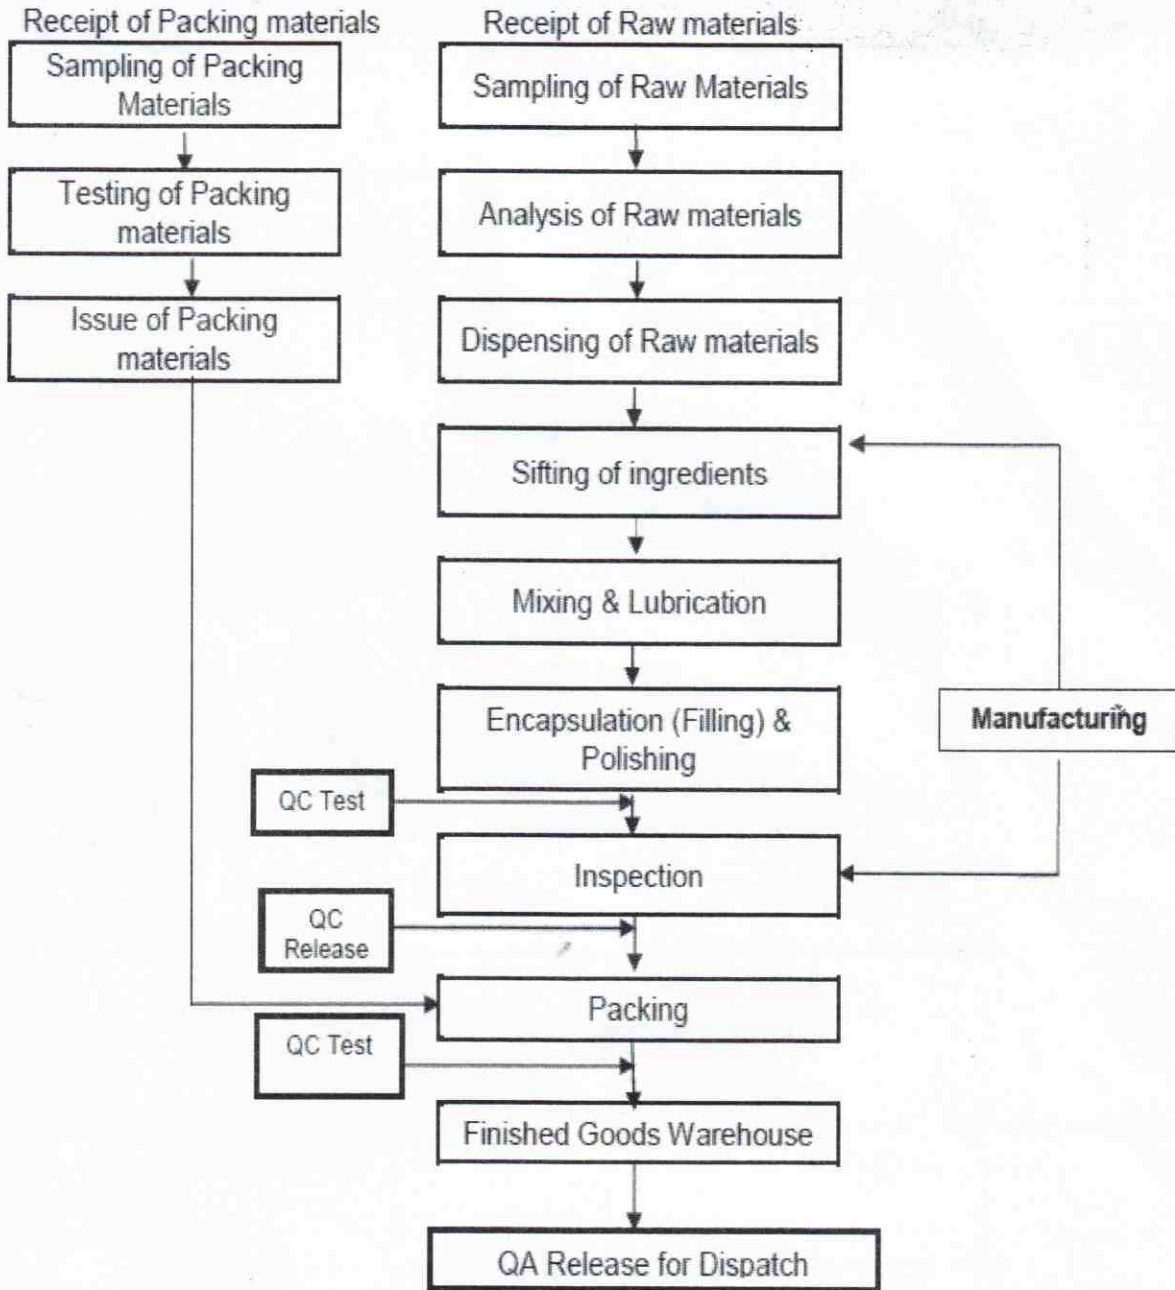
Receipt of Packing materials

Sampling of Packing Materials

Testing of Packing materials

Issue of Packing materials

Receipt of Raw materials

Sampling of Raw Materials

Analysis of Raw materials

Dispensing of Raw materials

Sifting of ingredients

Mixing & Lubrication

Encapsulation (Filling) & Polishing

Manufacturing

QC Test

Inspection

QC Release

Packing

QC Test

Finished Goods Warehouse

QA Release for Dispatch